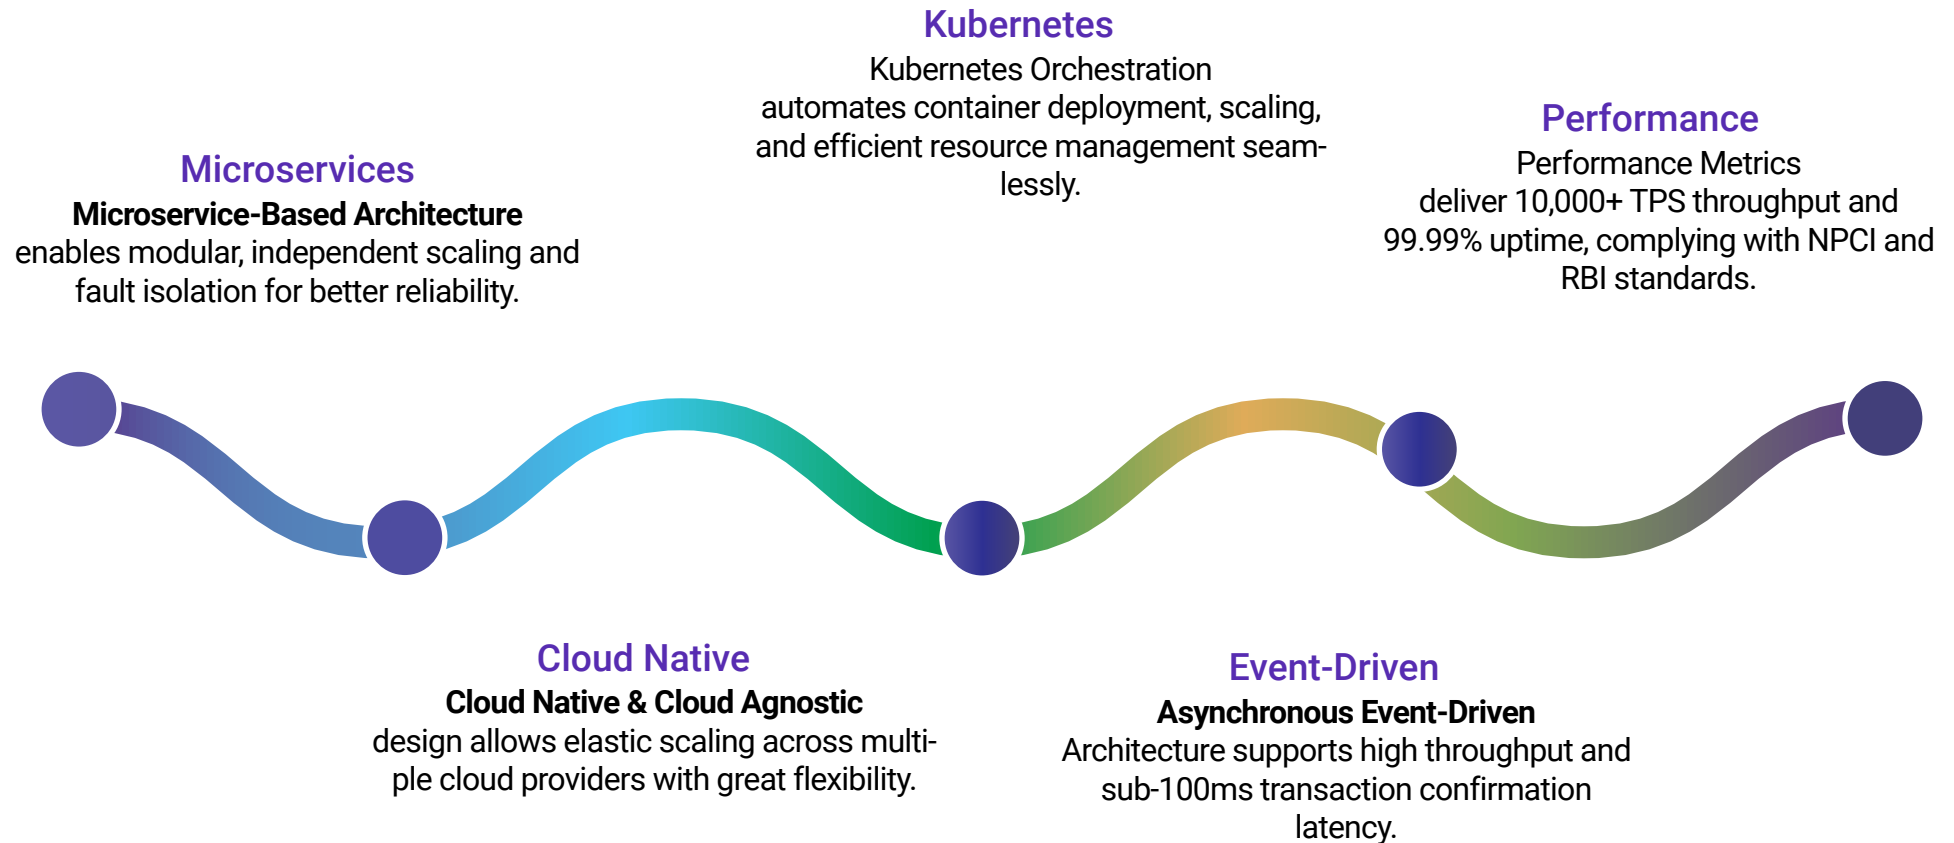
Microservices
Microservice-Based Architecture
enables modular, independent scaling and fault isolation for better reliability.

Kubernetes
Kubernetes Orchestration
automates container deployment, scaling, and efficient resource management seamlessly.

Performance
Performance Metrics
deliver 10,000+ TPS throughput and 99.99% uptime, complying with NPCI and RBI standards.

Cloud Native
Cloud Native & Cloud Agnostic
design allows elastic scaling across multiple cloud providers with great flexibility.

Event-Driven
Asynchronous Event-Driven
Architecture supports high throughput and sub-100ms transaction confirmation latency.